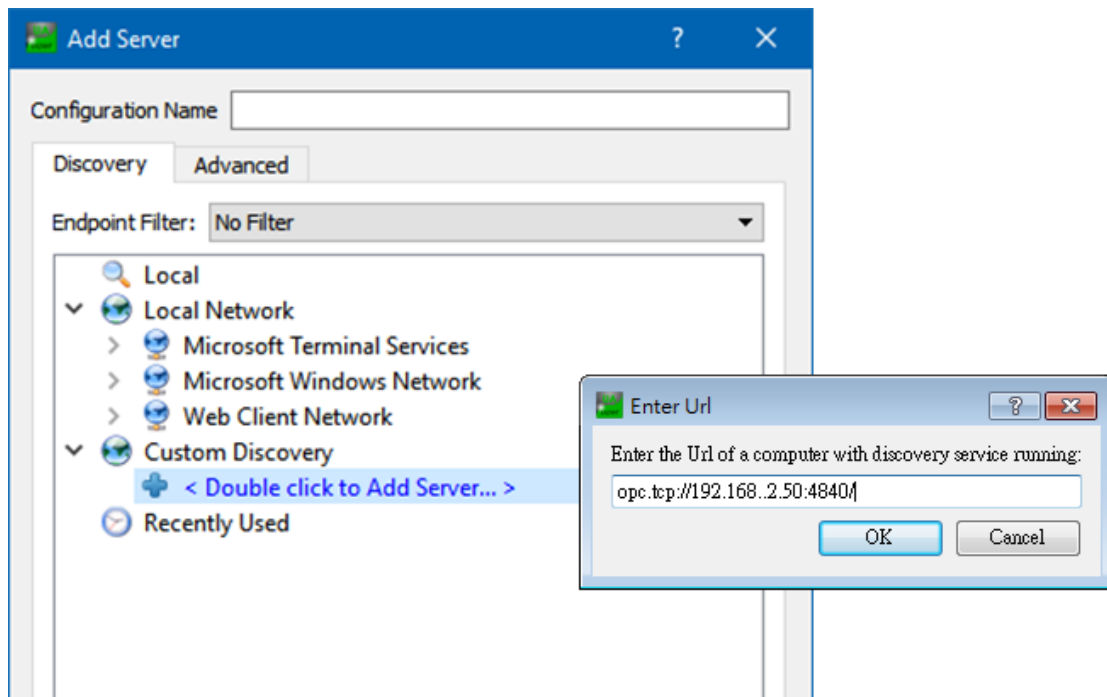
Add Server ? ✕

Configuration Name

Discovery Advanced

Endpoint Filter: No Filter

Local
Local Network
Microsoft Terminal Services
Microsoft Windows Network
Web Client Network
Custom Discovery
< Double click to Add Server... >
Recently Used

Enter Url ? ✕

Enter the Url of a computer with discovery service running:

opc.tcp://192.168..2.50:4840/

OK Cancel